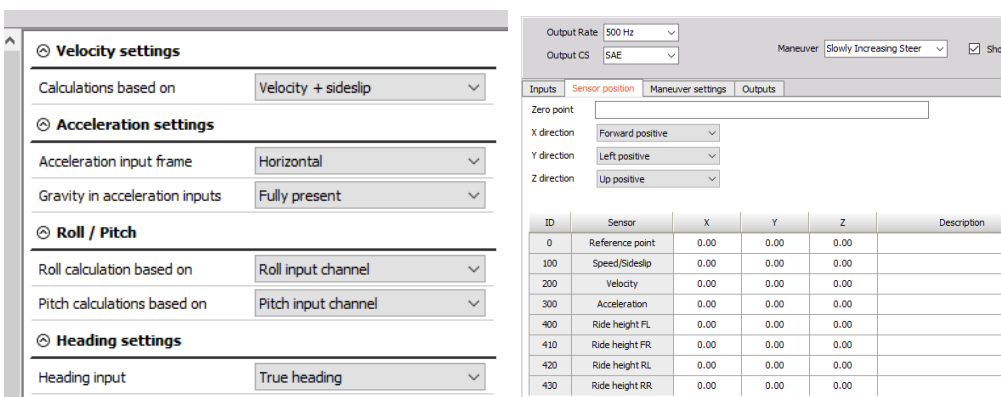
Velocity settings

Calculations based on | Velocity + sideslip

Acceleration settings

Acceleration input frame | Horizontal

Gravity in acceleration inputs | Fully present

Roll / Pitch

Roll calculation based on | Roll input channel

Pitch calculations based on | Pitch input channel

Heading settings

Heading input | True heading

Output Rate 500 Hz

Output CS SAE

Maneuver Slowly Increasing Steer

Sho

Inputs | Sensor position | Maneuver settings | Outputs

Zero point

X direction Forward positive

Y direction Left positive

Z direction Up positive

| ID | Sensor | X | Y | Z | Description |
|---|---|---|---|---|---|
| 0 | Reference point | 0.00 | 0.00 | 0.00 | |
| 100 | Speed/Sideslip | 0.00 | 0.00 | 0.00 | |
| 200 | Velocity | 0.00 | 0.00 | 0.00 | |
| 300 | Acceleration | 0.00 | 0.00 | 0.00 | |
| 400 | Ride height FL | 0.00 | 0.00 | 0.00 | |
| 410 | Ride height FR | 0.00 | 0.00 | 0.00 | |
| 420 | Ride height RL | 0.00 | 0.00 | 0.00 | |
| 430 | Ride height RR | 0.00 | 0.00 | 0.00 | |